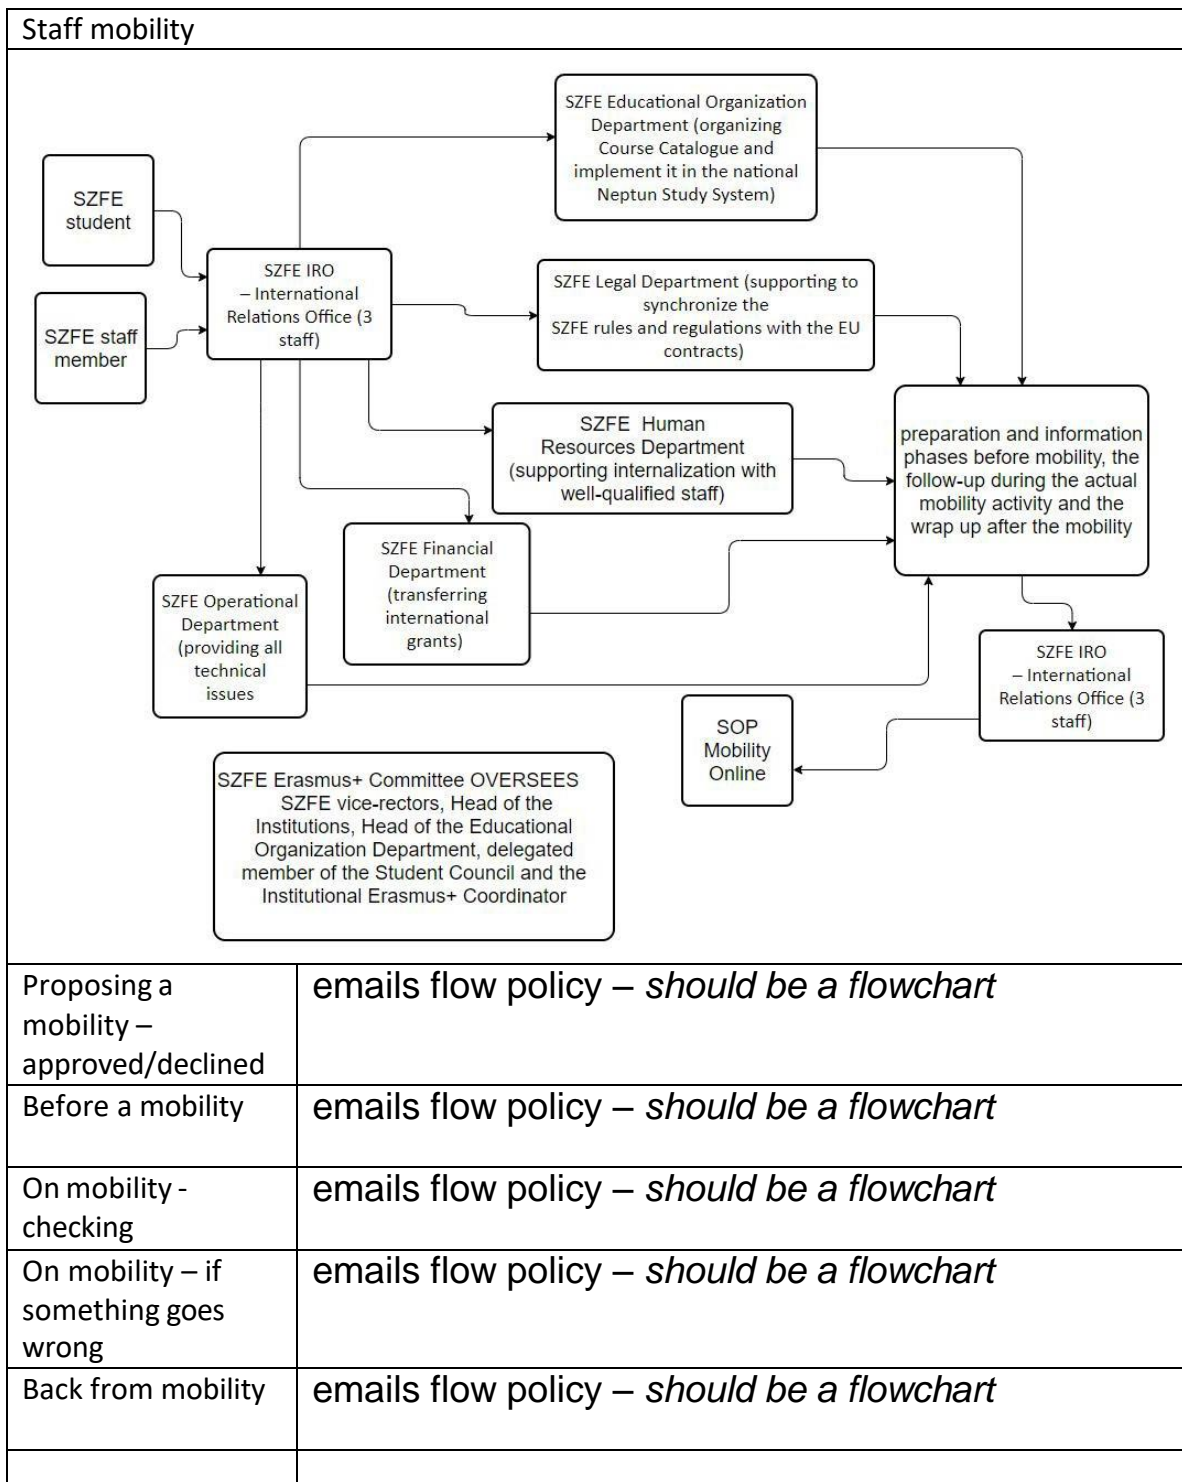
Staff mobility

SZFE Educational Organization Department (organizing Course Catalogue and implement it in the national Neptun Study System)

SZFE student

SZFE staff member

SZFE IRO – International Relations Office (3 staff)

SZFE Legal Department (supporting to synchronize the SZFE rules and regulations with the EU contracts)

SZFE Human Resources Department (supporting internalization with well-qualified staff)

preparation and information phases before mobility, the follow-up during the actual mobility activity and the wrap up after the mobility

SZFE Financial Department (transferring international grants)

SZFE Operational Department (providing all technical issues

SZFE IRO – International Relations Office (3 staff)

SOP Mobility Online

SZFE Erasmus+ Committee OVERSEES SZFE vice-rectors, Head of the Institutions, Head of the Educational Organization Department, delegated member of the Student Council and the Institutional Erasmus+ Coordinator

| | |
|---|---|
| Proposing a mobility – approved/declined | emails flow policy – *should be a flowchart* |
| Before a mobility | emails flow policy – *should be a flowchart* |
| On mobility - checking | emails flow policy – *should be a flowchart* |
| On mobility – if something goes wrong | emails flow policy – *should be a flowchart* |
| Back from mobility | emails flow policy – *should be a flowchart* |
| | |